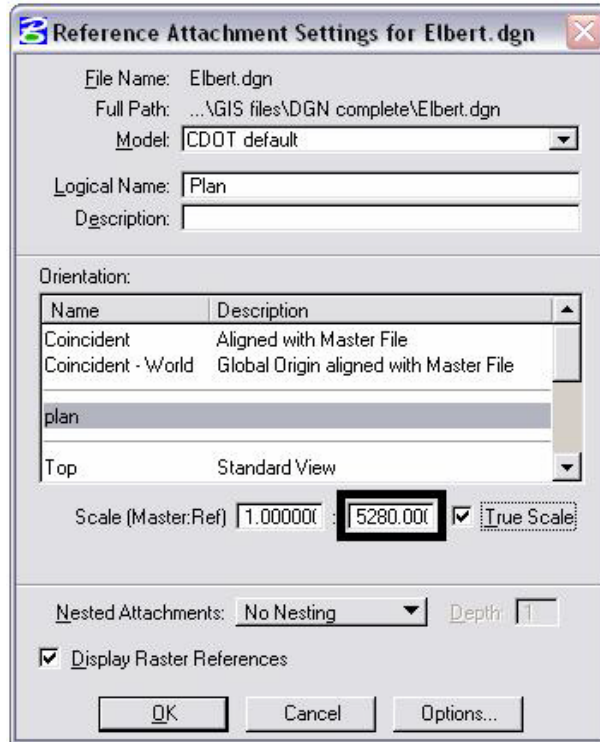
Reference Attachment Settings for Elbert.dgn

File Name: Elbert.dgn
Full Path: ...\GIS files\DGN complete\Elbert.dgn
Model: CDOT default

Logical Name: Plan
Description:

Orientation:

| Name | Description |
|---|---|
| Coincident | Aligned with Master File |
| Coincident - World | Global Origin aligned with Master File |
| plan | |
| Top | Standard View |

Scale (Master:Ref) 1.00000( : 5280.00( True Scale

Nested Attachments: No Nesting Depth: 1

Display Raster References

OK Cancel Options...